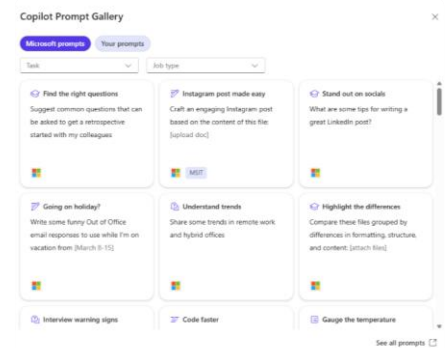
Copilot Prompt Gallery

×

Microsoft prompts
Your prompts

Task
Job type

Find the right questions
Suggest common questions that can be asked to get a retrospective started with my colleagues

Instagram post made easy
Craft an engaging Instagram post based on the content of this file: [upload doc]

MSIT

Stand out on socials
What are some tips for writing a great LinkedIn post?

Going on holiday?
Write some funny Out of Office email responses to use while I'm on vacation from [March 8-15]

Understand trends
Share some trends in remote work and hybrid offices

Highlight the differences
Compare these files grouped by differences in formatting, structure, and content: [attach files]

Interview warning signs

Code faster

Gauge the temperature

See all prompts